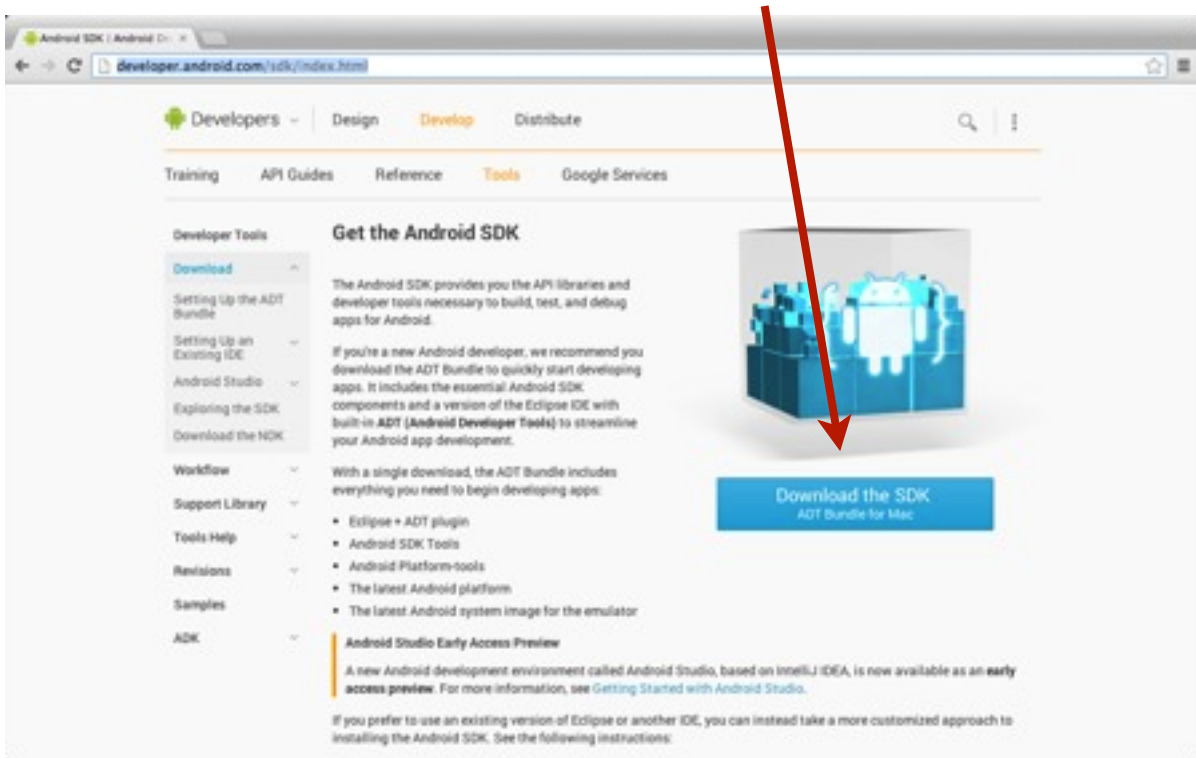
Android SDK | Android De ×

developer.android.com/sdk/index.html

Developers Design Develop Distribute

Training API Guides Reference Tools Google Services

Developer Tools
Download
Setting Up the ADT Bundle
Setting Up an Existing IDE
Android Studio
Exploring the SDK
Download the NDK
Workflow
Support Library
Tools Help
Revisions
Samples
ADK

Get the Android SDK

The Android SDK provides you the API libraries and developer tools necessary to build, test, and debug apps for Android.

If you're a new Android developer, we recommend you download the ADT Bundle to quickly start developing apps. It includes the essential Android SDK components and a version of the Eclipse IDE with built-in ADT (Android Developer Tools) to streamline your Android app development.

With a single download, the ADT Bundle includes everything you need to begin developing apps:

- Eclipse + ADT plugin
- Android SDK Tools
- Android Platform-tools
- The latest Android platform
- The latest Android system image for the emulator

Download the SDK
ADT Bundle for Mac

Android Studio Early Access Preview

A new Android development environment called Android Studio, based on IntelliJ IDEA, is now available as an early access preview. For more information, see Getting Started with Android Studio.

If you prefer to use an existing version of Eclipse or another IDE, you can instead take a more customized approach to installing the Android SDK. See the following instructions: